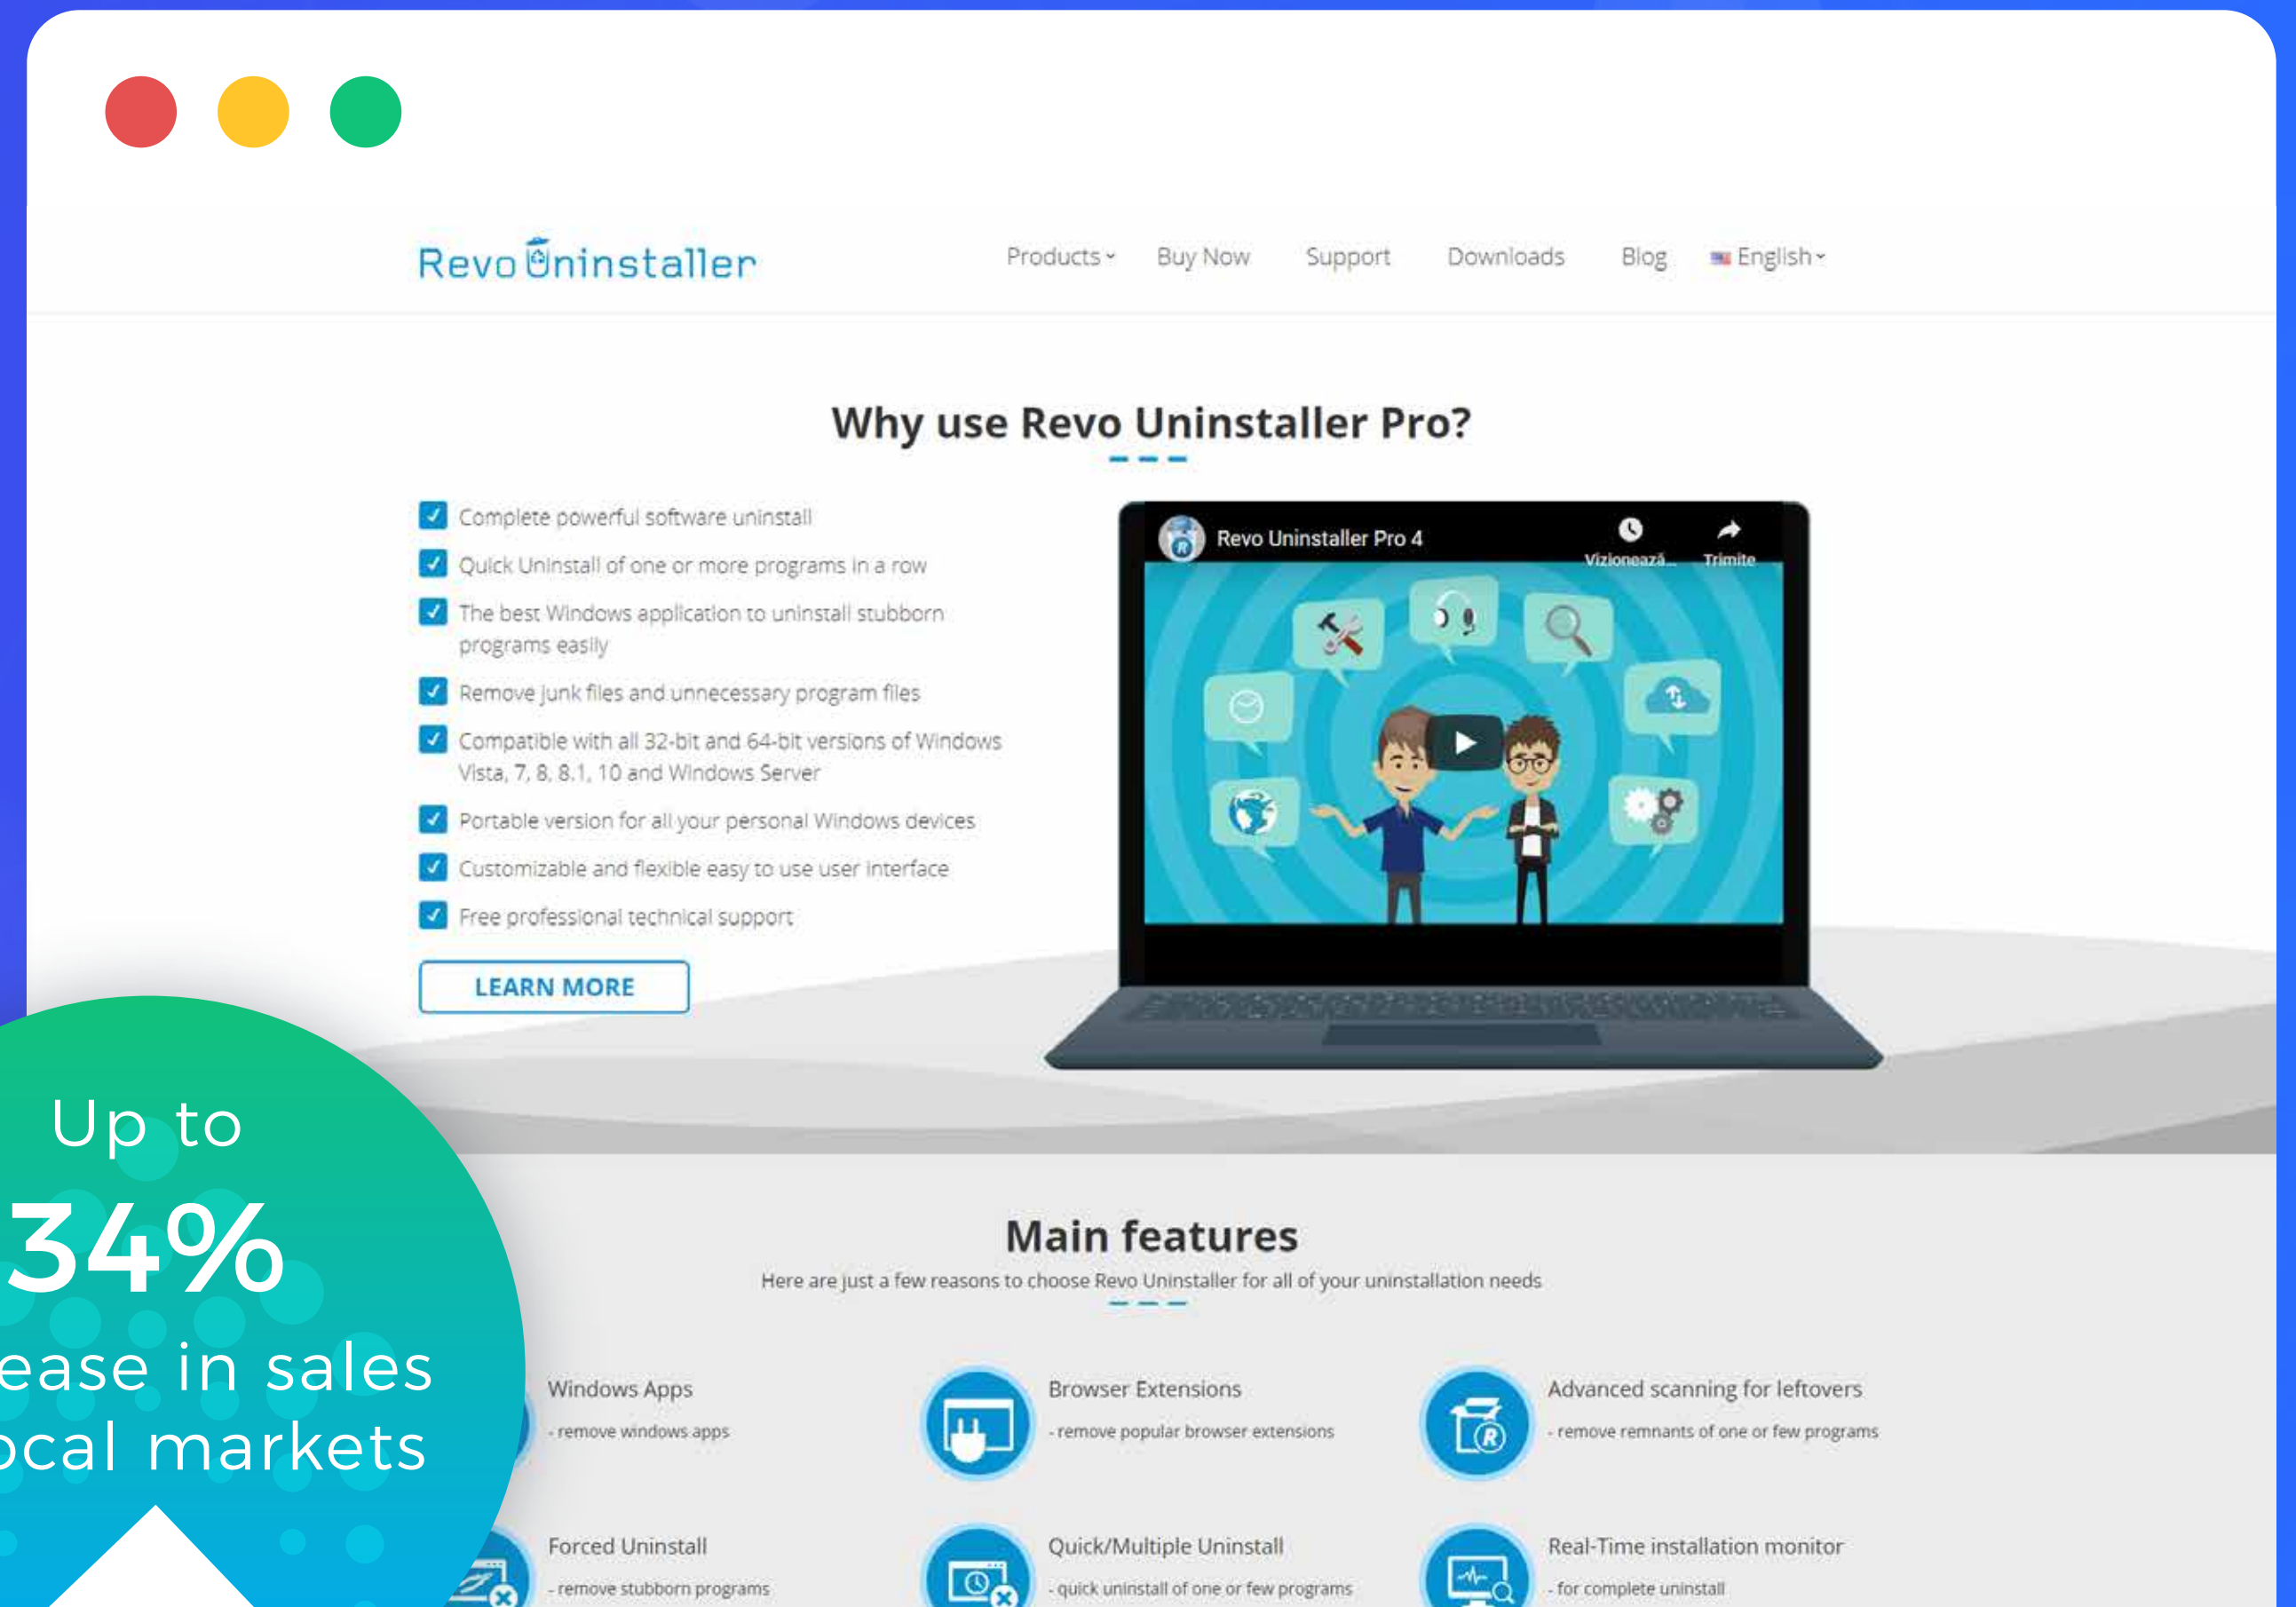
Revo Uninstaller

Products Buy Now Support Downloads Blog English

Why use Revo Uninstaller Pro?

Complete powerful software uninstall
Quick Uninstall of one or more programs in a row
The best Windows application to uninstall stubborn programs easily
Remove junk files and unnecessary program files
Compatible with all 32-bit and 64-bit versions of Windows Vista, 7, 8, 8.1, 10 and Windows Server
Portable version for all your personal Windows devices
Customizable and flexible easy to use user interface
Free professional technical support

LEARN MORE

Revo Uninstaller Pro 4
Vizionează...
Trimite

Up to
34%
ease in sales
ocal markets

Main features
Here are just a few reasons to choose Revo Uninstaller for all of your uninstallation needs

Windows Apps
- remove windows apps

Browser Extensions
- remove popular browser extensions

Advanced scanning for leftovers
- remove remnants of one or few programs

Forced Uninstall
- remove stubborn programs

Quick/Multiple Uninstall
- quick uninstall of one or few programs

Real-Time installation monitor
- for complete uninstall